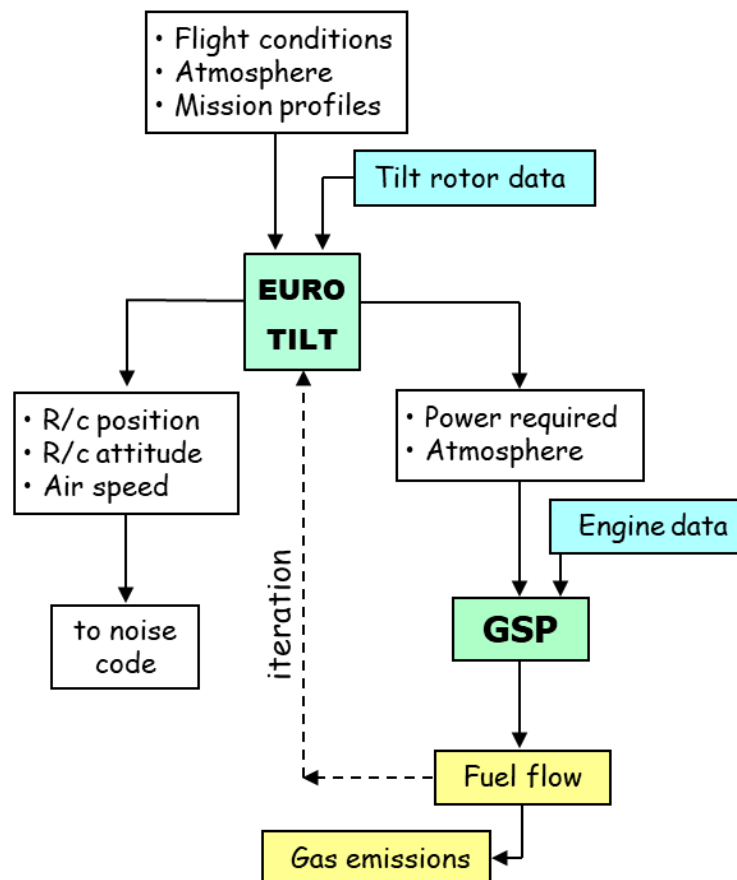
• Flight conditions
• Atmosphere
• Mission profiles

Tilt rotor data

EURO TILT

• R/c position
• R/c attitude
• Air speed

to noise code

iteration

• Power required
• Atmosphere

Engine data

GSP

Fuel flow

Gas emissions